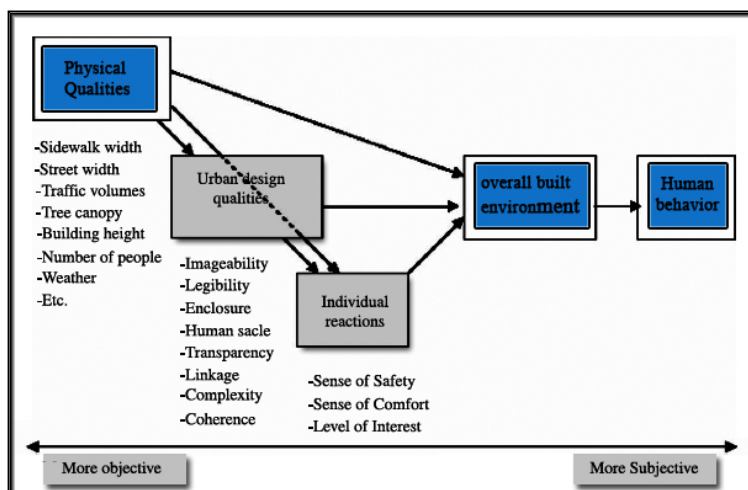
Physical Qualities

-Sidewalk width
-Street width
-Traffic volumes
-Tree canopy
-Building height
-Number of people
-Weather
-Etc.

Urban design qualities

-Imageability
-Legibility
-Enclosure
-Human sacle
-Transparency
-Linkage
-Complexity
-Coherence

Individual reactions

-Sense of Safety
-Sense of Comfort
-Level of Interest

overall built environment

Human behavior

More objective

More Subjective